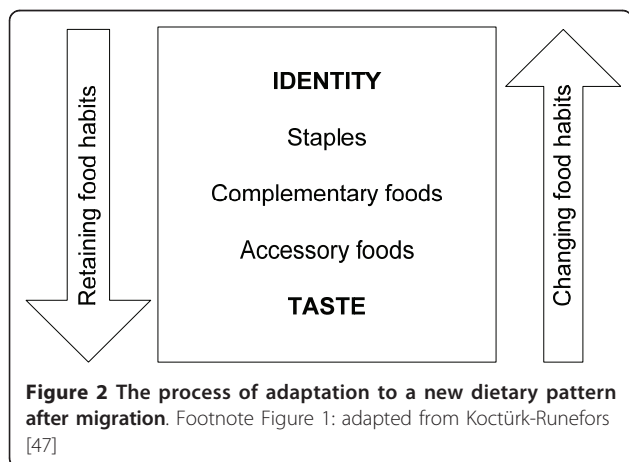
Retaining food habits

IDENTITY

Staples

Complementary foods

Accessory foods

TASTE

Changing food habits

**Figure 2 The process of adaptation to a new dietary pattern after migration**. Footnote Figure 1: adapted from Koctürk-Runefors [47]